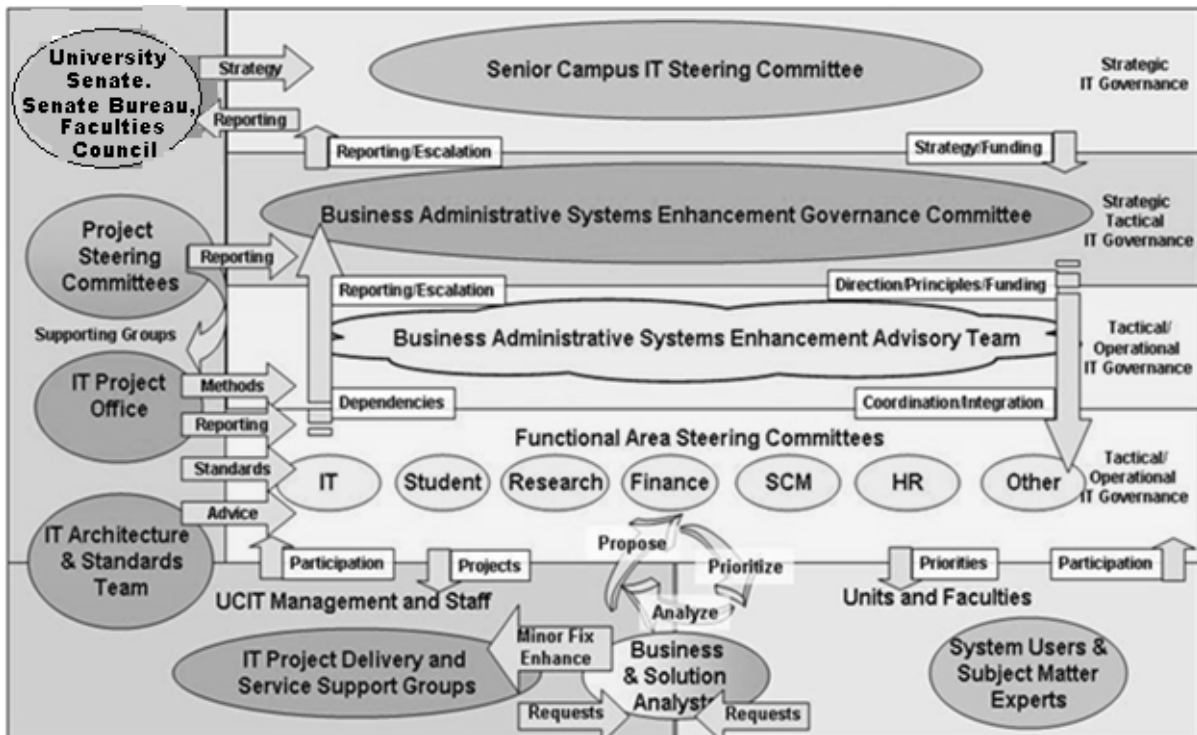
University Senate. Senate Bureau, Faculties Council

Strategy

Reporting

Senior Campus IT Steering Committee

Strategic IT Governance

Reporting/Escalation

Strategy/Funding

Project Steering Committees

Reporting

Business Administrative Systems Enhancement Governance Committee

Strategic Tactical IT Governance

Reporting/Escalation

Direction/Principles/Funding

Supporting Groups

Business Administrative Systems Enhancement Advisory Team

Tactical/ Operational IT Governance

IT Project Office

Methods

Reporting

Dependencies

Coordination/Integration

Functional Area Steering Committees

Standards

IT

Student

Research

Finance

SCM

HR

Other

Tactical/ Operational IT Governance

Advice

IT Architecture & Standards Team

Participation

Projects

Propose

Prioritize

Priorities

Participation

UCIT Management and Staff

Analyze

Units and Faculties

Minor Fix Enhance

IT Project Delivery and Service Support Groups

Business & Solution Analyst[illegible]

System Users & Subject Matter Experts

Requests

Requests